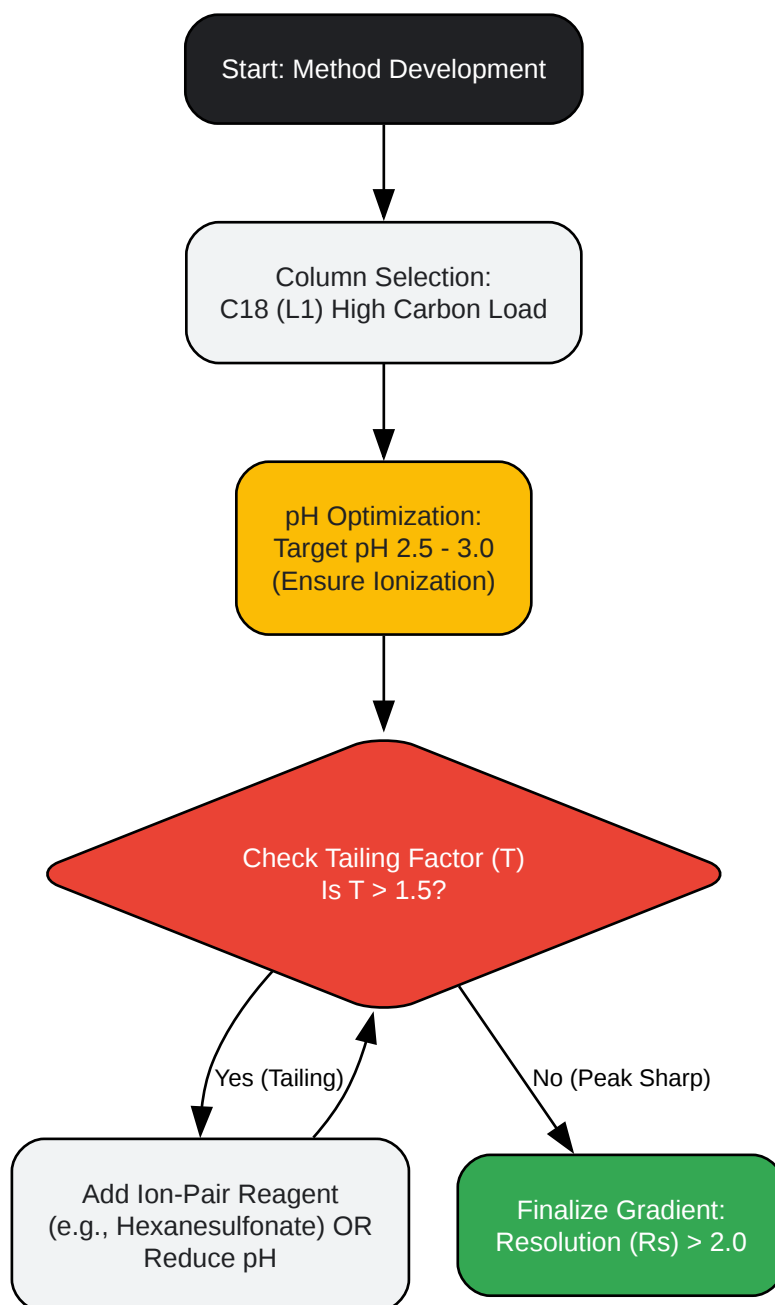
Start: Method Development

Column Selection:
C18 (L1) High Carbon Load

pH Optimization:
Target pH 2.5 - 3.0
(Ensure Ionization)

Check Tailing Factor (T)
Is T > 1.5?

Yes (Tailing)

No (Peak Sharp)

Add Ion-Pair Reagent
(e.g., Hexanesulfonate) OR
Reduce pH

Finalize Gradient:
Resolution (Rs) > 2.0